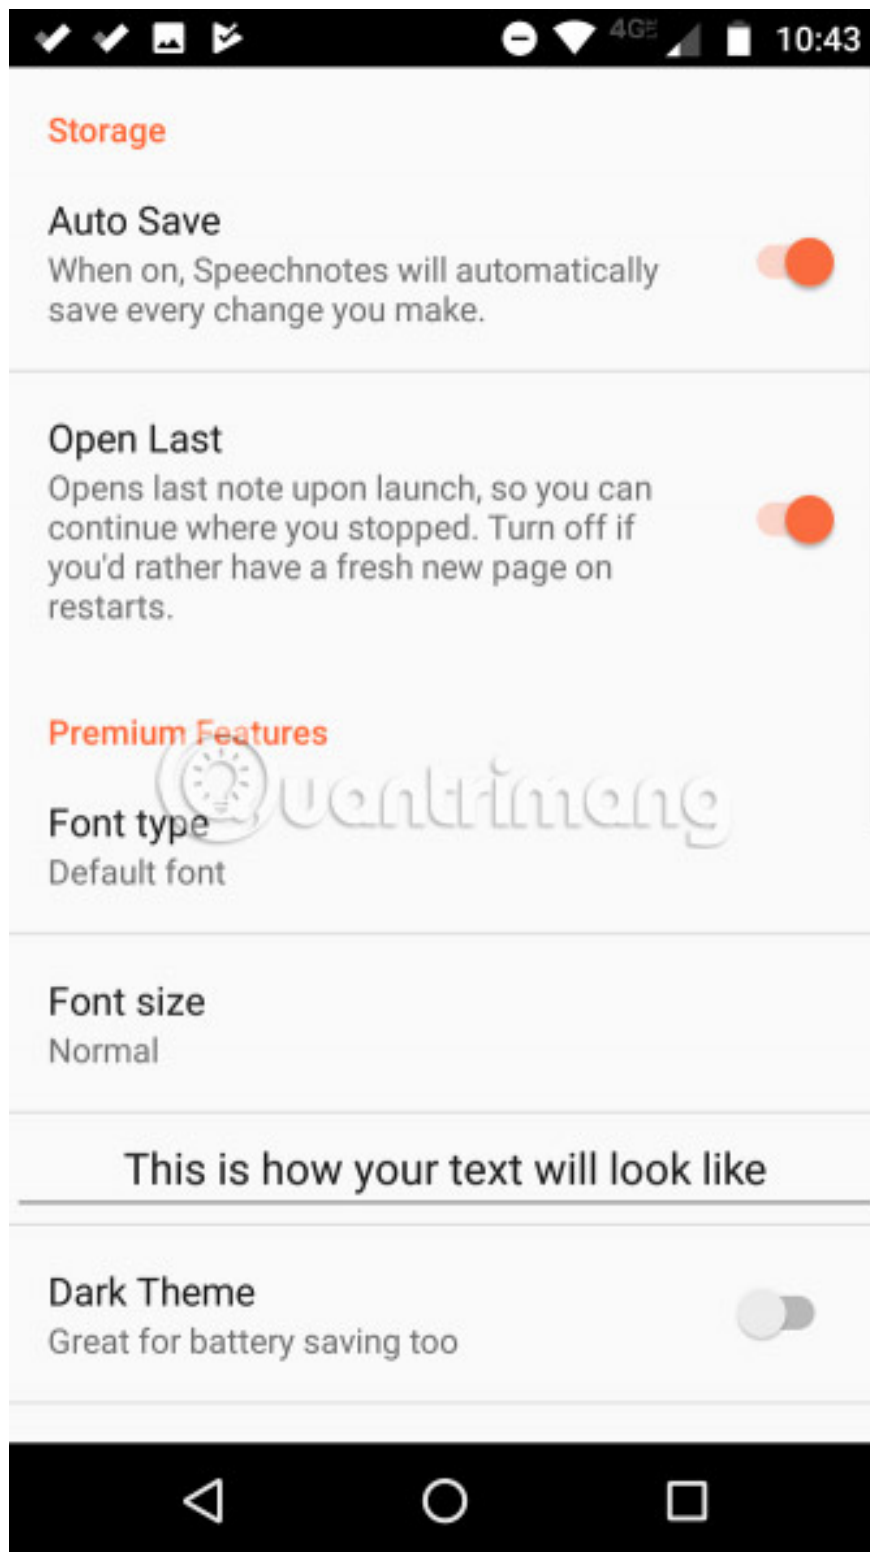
4G 10:43

Storage

Auto Save
When on, Speechnotes will automatically save every change you make.

Open Last
Opens last note upon launch, so you can continue where you stopped. Turn off if you'd rather have a fresh new page on restarts.

Premium Features

Quantrimang

Font type
Default font

Font size
Normal

This is how your text will look like

Dark Theme
Great for battery saving too